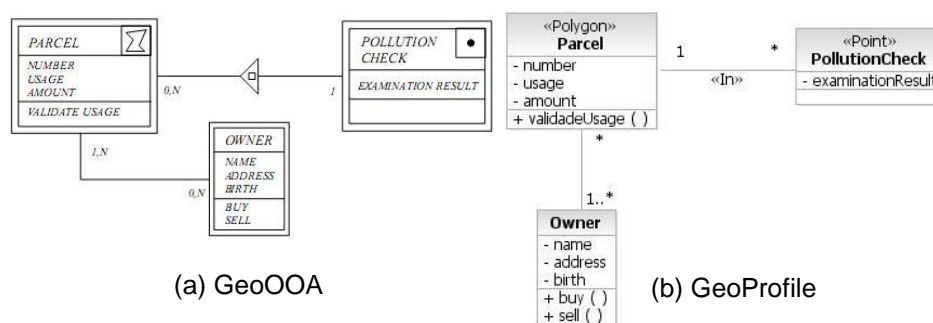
PARCEL

NUMBER
USAGE
AMOUNT

VALIDATE USAGE

0,N

1

POLLUTION CHECK

EXAMINATION RESULT

1,N

0,N

OWNER

NAME
ADDRESS
BIRTH

BUY
SELL

(a) GeoOOA

«Polygon»
Parcel

- number
- usage
- amount

+ validadeUsage ( )

1

*

«In»

«Point»
PollutionCheck

- examinationResult

*

1..*

Owner

- name
- address
- birth

+ buy ( )
+ sell ( )

(b) GeoProfile